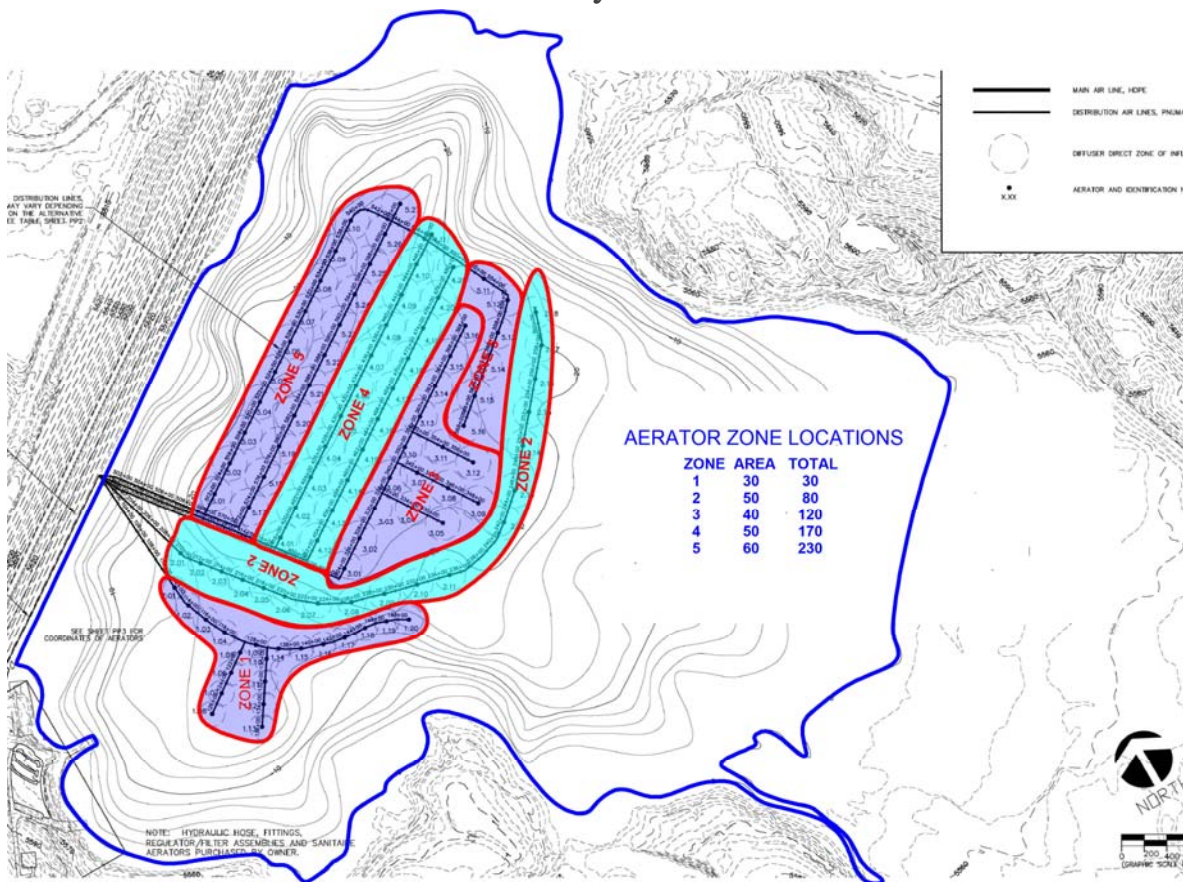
MAIN AIR LINE, HDPE
DISTRIBUTION AIR LINES, PNUMA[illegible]
DIFFUSER DIRECT ZONE OF INFL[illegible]
X.XX
AERATOR AND IDENTIFICATION N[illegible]

DISTRIBUTION LINES, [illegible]AY VARY DEPENDING ON THE ALTERNATIVE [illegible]EE TABLE SHEET PP2

ZONE 5
ZONE 4
ZONE 3
ZONE 3
ZONE 2
ZONE 2
ZONE 1

AERATOR ZONE LOCATIONS

| ZONE | AREA | TOTAL |
|---|---|---|
| 1 | 30 | 30 |
| 2 | 50 | 80 |
| 3 | 40 | 120 |
| 4 | 50 | 170 |
| 5 | 60 | 230 |

SEE SHEET PP3 FOR COORDINATES OF AERATORS

NOTE: HYDRAULIC HOSE, FITTINGS, REGULATOR/FILTER ASSEMBLIES AND SANITAIRE AERATORS PURCHASED BY OWNER.

NORT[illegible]

0 200 400
GRAPHIC SCALE